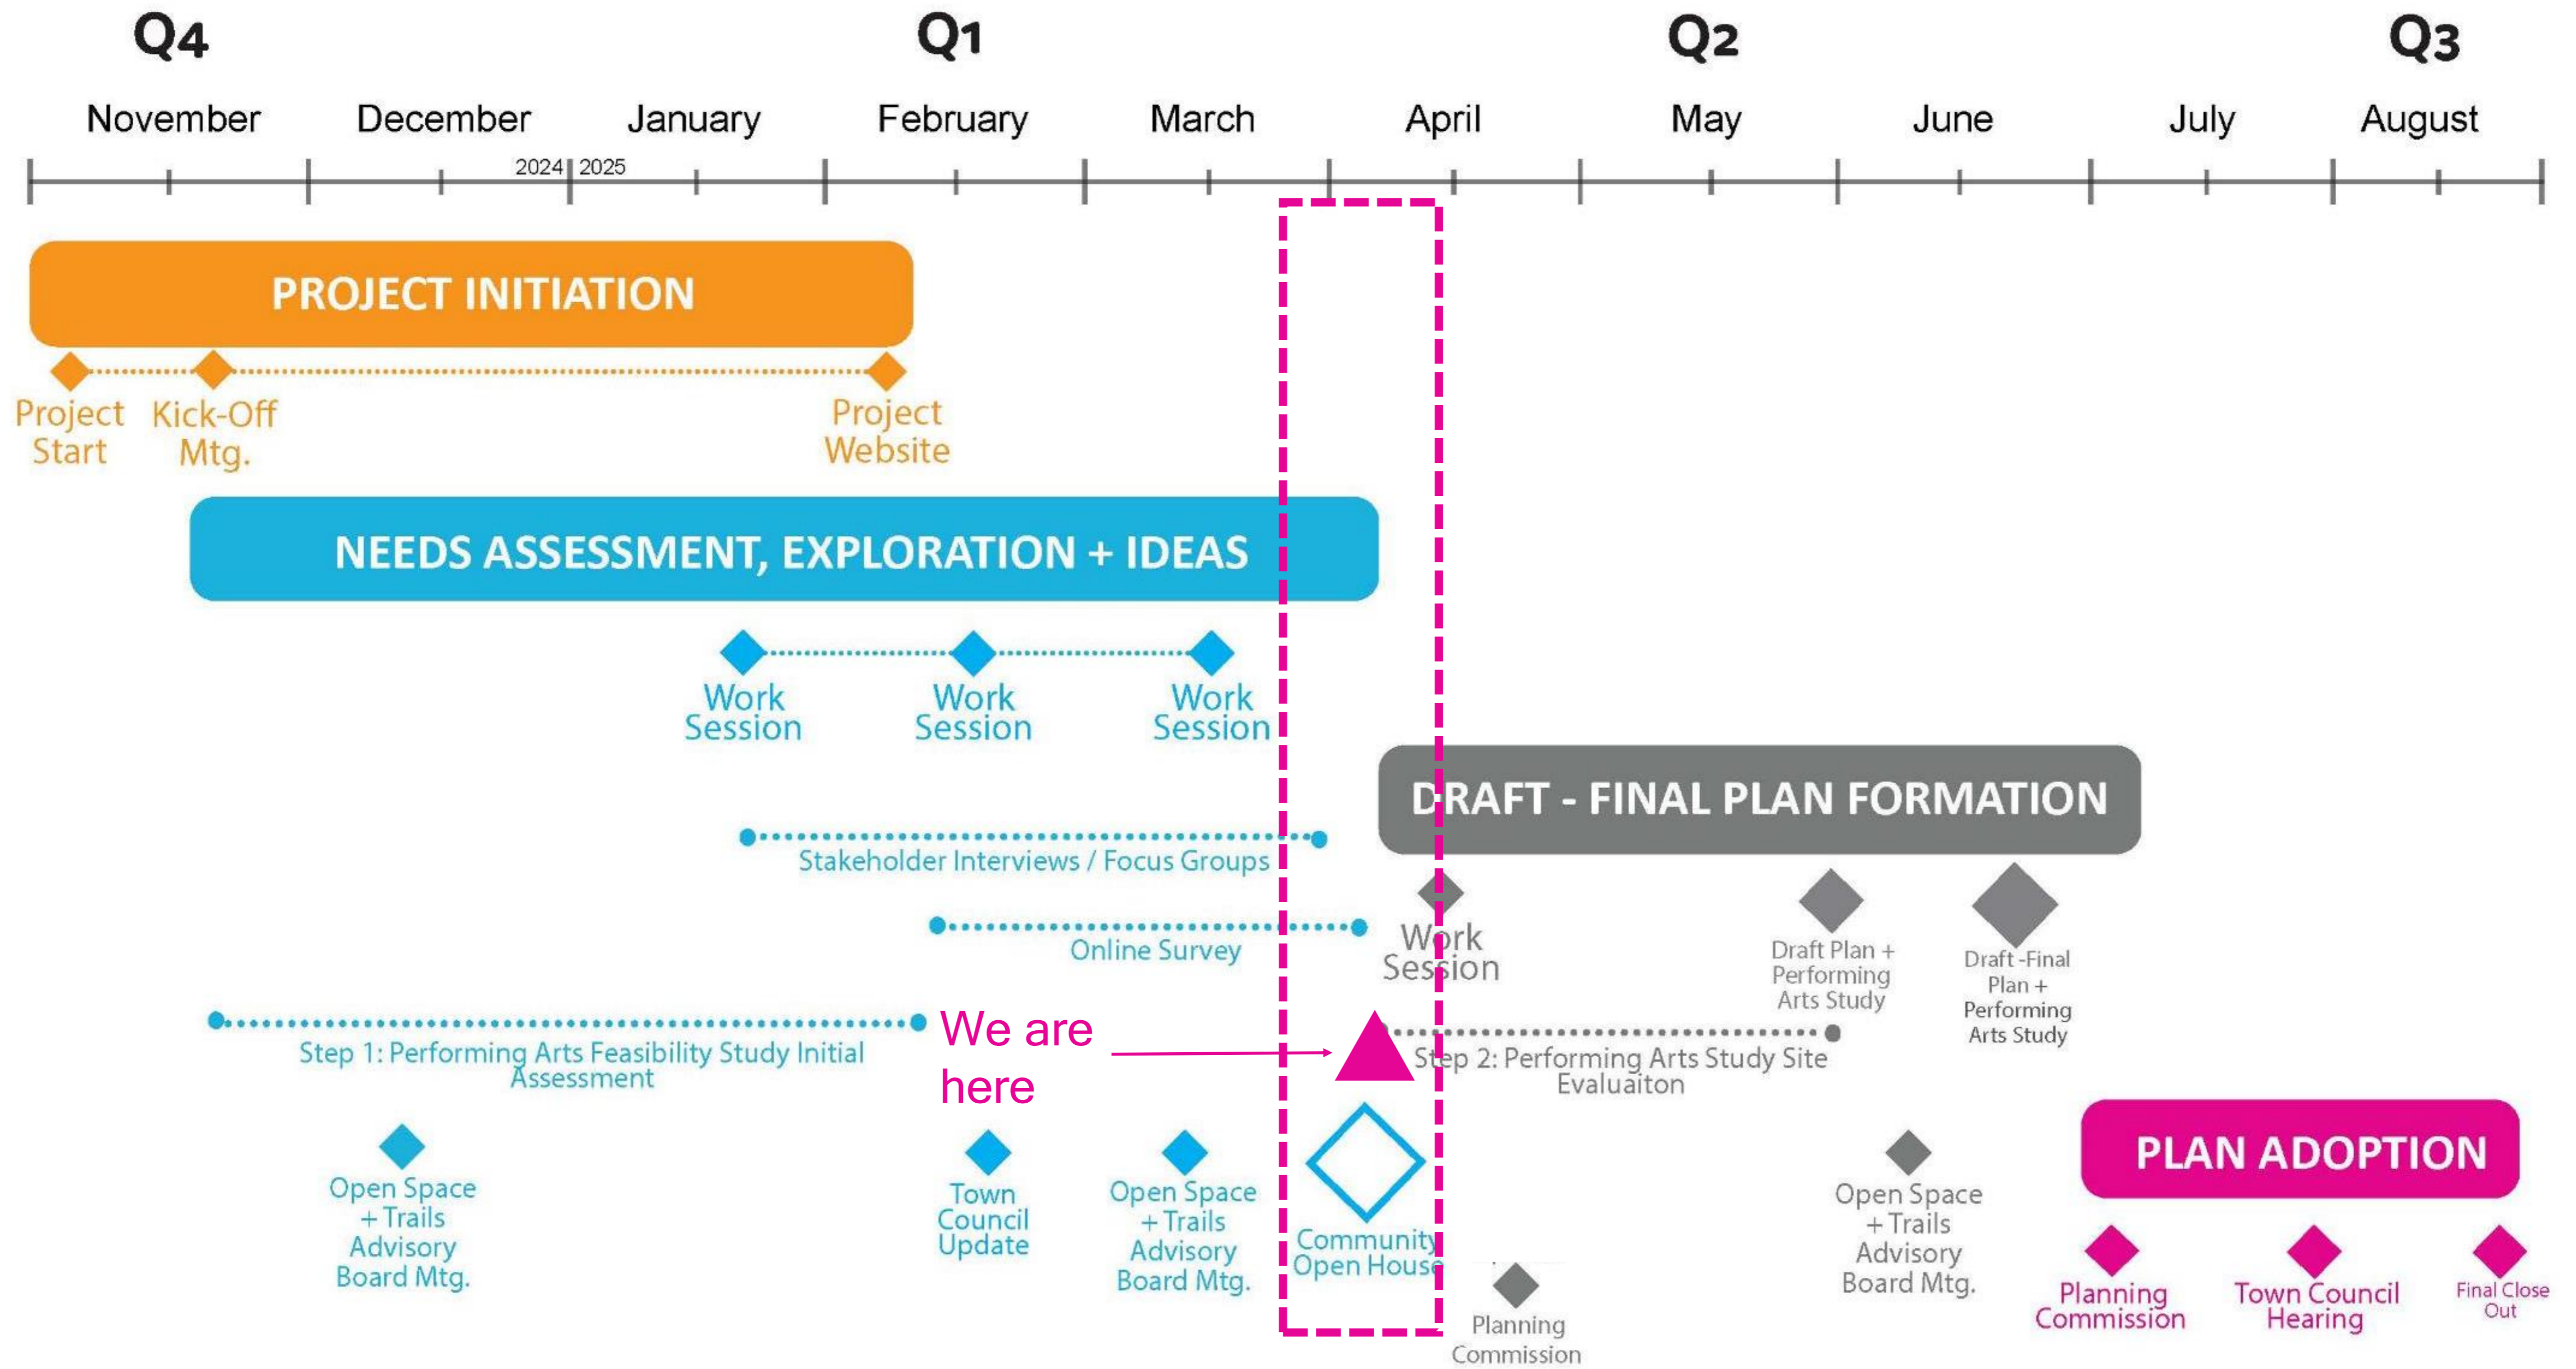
Q4 Q1 Q2 Q3

November December January February March April May June July August

2024 2025

PROJECT INITIATION

Project Start

Kick-Off Mtg.

Project Website

NEEDS ASSESSMENT, EXPLORATION + IDEAS

Work Session

Work Session

Work Session

DRAFT - FINAL PLAN FORMATION

Stakeholder Interviews / Focus Groups

Online Survey

Work Session

Draft Plan + Performing Arts Study

Draft -Final Plan + Performing Arts Study

Step 1: Performing Arts Feasibility Study Initial Assessment

We are here

Step 2: Performing Arts Study Site Evaluaiton

Open Space + Trails Advisory Board Mtg.

Town Council Update

Open Space + Trails Advisory Board Mtg.

Community Open House

Planning Commission

Open Space + Trails Advisory Board Mtg.

PLAN ADOPTION

Planning Commission

Town Council Hearing

Final Close Out